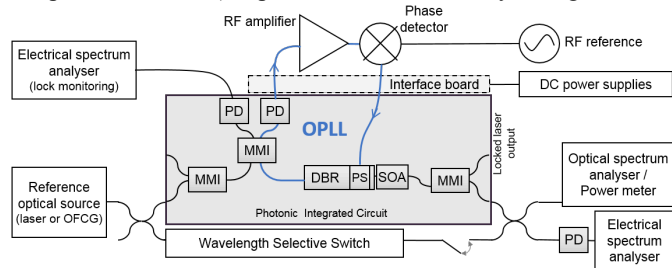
RF amplifier
Phase detector
RF reference
Electrical spectrum analyser
(lock monitoring)
Interface board
DC power supplies
PD
PD
OPLL
MMI
MMI
DBR
PS
SOA
MMI
Locked laser output
Reference optical source
(laser or OFCG)
Photonic Integrated Circuit
Optical spectrum analyser / Power meter
Wavelength Selective Switch
PD
Electrical spectrum analyser